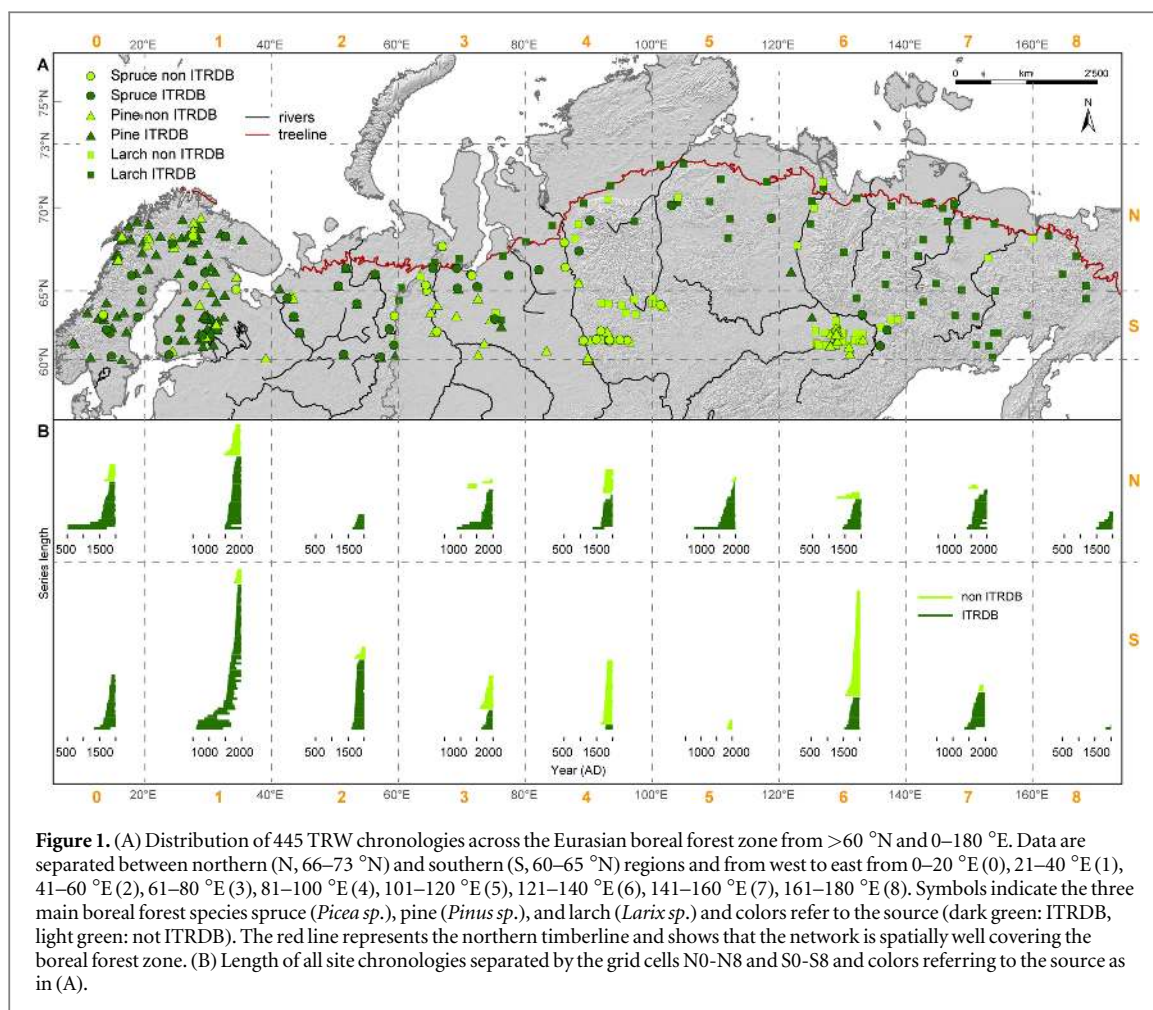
0 20°E 1 40°E 2 60°E 3 80°E 4 100°E 5 120°E 6 140°E 7 160°E 8

A

Spruce non ITRDB
Spruce ITRDB
Pine non ITRDB
Pine ITRDB
Larch non ITRDB
Larch ITRDB

rivers
treeline

0 km 2500

N

75°N
73°N
70°N
65°N
60°N

N
S

B

Series length

500 1500
1000 2000
500 1500
1000 2000
500 1500
1000 2000
500 1500
1000 2000
500 1500

N

non ITRDB
ITRDB

S

500 1500
1000 2000
500 1500
1000 2000
500 1500
1000 2000
500 1500
1000 2000
500 1500

Year (AD)

0 20°E 1 40°E 2 60°E 3 80°E 4 100°E 5 120°E 6 140°E 7 160°E 8

**Figure 1.** (A) Distribution of 445 TRW chronologies across the Eurasian boreal forest zone from >60 °N and 0–180 °E. Data are separated between northern (N, 66–73 °N) and southern (S, 60–65 °N) regions and from west to east from 0–20 °E (0), 21–40 °E (1), 41–60 °E (2), 61–80 °E (3), 81–100 °E (4), 101–120 °E (5), 121–140 °E (6), 141–160 °E (7), 161–180 °E (8). Symbols indicate the three main boreal forest species spruce (*Picea sp*.), pine (*Pinus sp*.), and larch (*Larix sp*.) and colors refer to the source (dark green: ITRDB, light green: not ITRDB). The red line represents the northern timberline and shows that the network is spatially well covering the boreal forest zone. (B) Length of all site chronologies separated by the grid cells N0-N8 and S0-S8 and colors referring to the source as in (A).